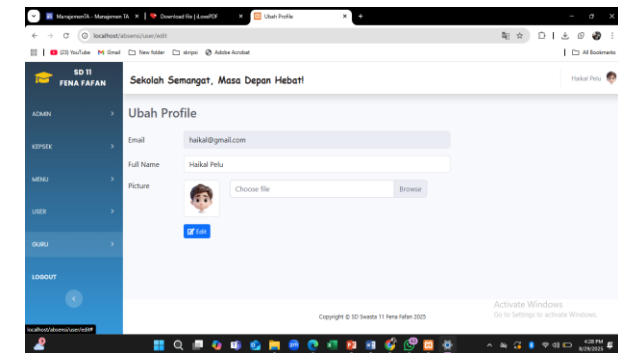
ManajemenDk - Manajemen TA
Download file | iLovePDF
Ubah Profile

localhost/absensi/user/edit

(23) YouTube Gmail New folder skripsi Adobe Acrobat
All Bookmarks

SD 11
FENA FAFAN

Sekolah Semangat, Masa Depan Hebat!

Haikal Pelu

ADMIN
KEPSEK
MENU
USER
GURU
LOGOUT

Ubah Profile

Email haikal@gmail.com

Full Name Haikal Pelu

Picture Choose file Browse

Edit

Copyright © SD Swasta 11 Fena Fafan 2025

Activate Windows
Go to Settings to activate Windows.

localhost/absensi/user/edit#

4:28 PM
8/29/2025